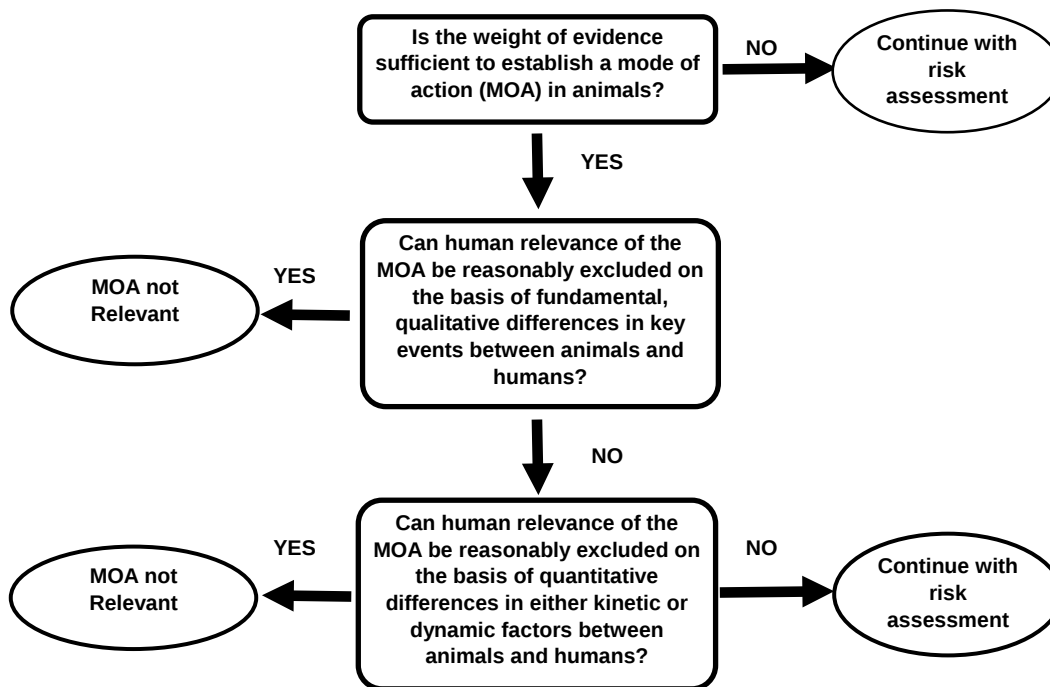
Is the weight of evidence sufficient to establish a mode of action (MOA) in animals?

NO

Continue with risk assessment

YES

Can human relevance of the MOA be reasonably excluded on the basis of fundamental, qualitative differences in key events between animals and humans?

YES

MOA not Relevant

NO

Can human relevance of the MOA be reasonably excluded on the basis of quantitative differences in either kinetic or dynamic factors between animals and humans?

YES

MOA not Relevant

NO

Continue with risk assessment